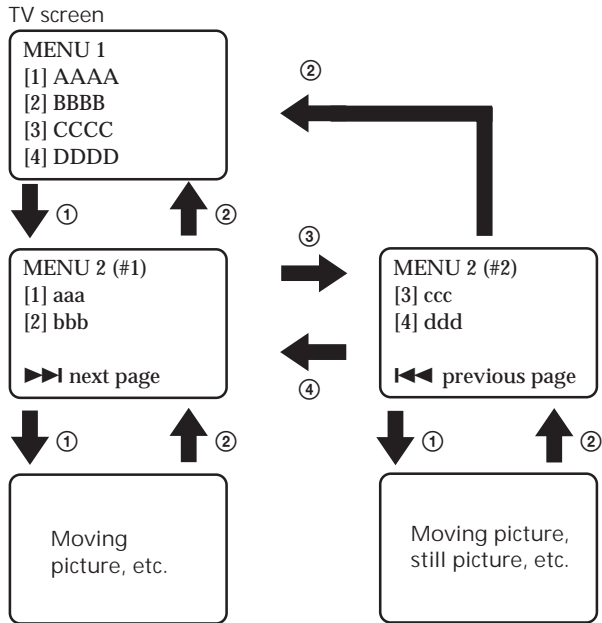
TV screen

MENU 1
[1] AAAA
[2] BBBB
[3] CCCC
[4] DDDD

②

① ②

MENU 2 (#1)
[1] aaa
[2] bbb

⏭ next page

③

④

MENU 2 (#2)
[3] ccc
[4] ddd

⏮ previous page

① ②

① ②

Moving picture, etc.

Moving picture, still picture, etc.